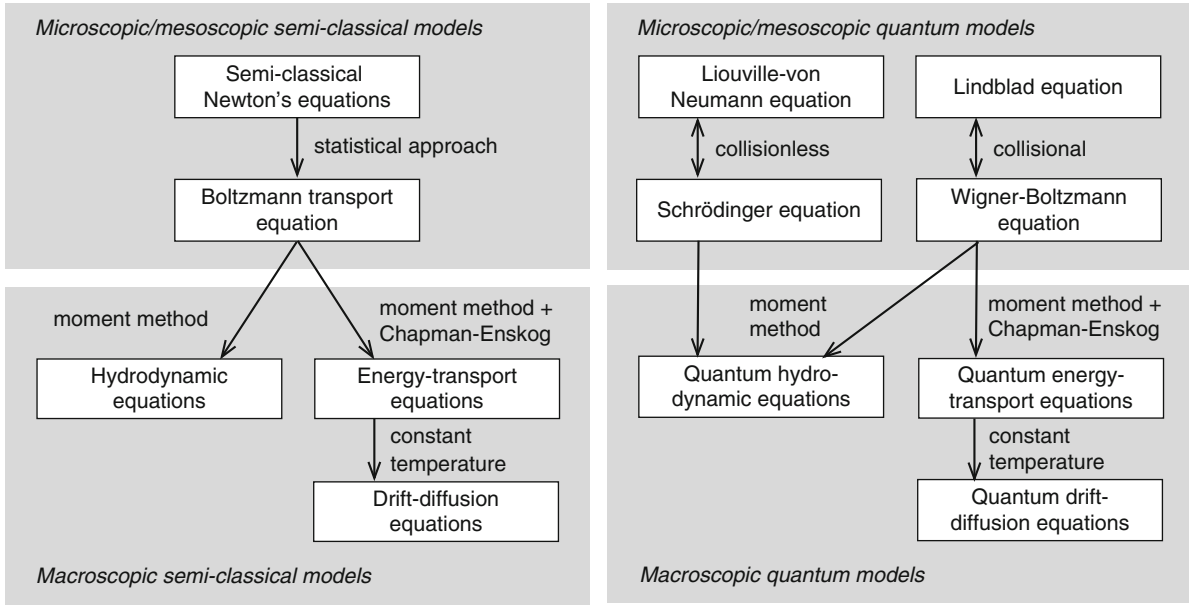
Microscopic/mesoscopic semi-classical models

Semi-classical Newton's equations

statistical approach

Boltzmann transport equation

moment method

moment method + Chapman-Enskog

Hydrodynamic equations

Energy-transport equations

constant temperature

Drift-diffusion equations

Macroscopic semi-classical models

Microscopic/mesoscopic quantum models

Liouville-von Neumann equation

Lindblad equation

collisionless

collisional

Schrödinger equation

Wigner-Boltzmann equation

moment method

moment method + Chapman-Enskog

Quantum hydrodynamic equations

Quantum energy-transport equations

constant temperature

Quantum drift-diffusion equations

Macroscopic quantum models